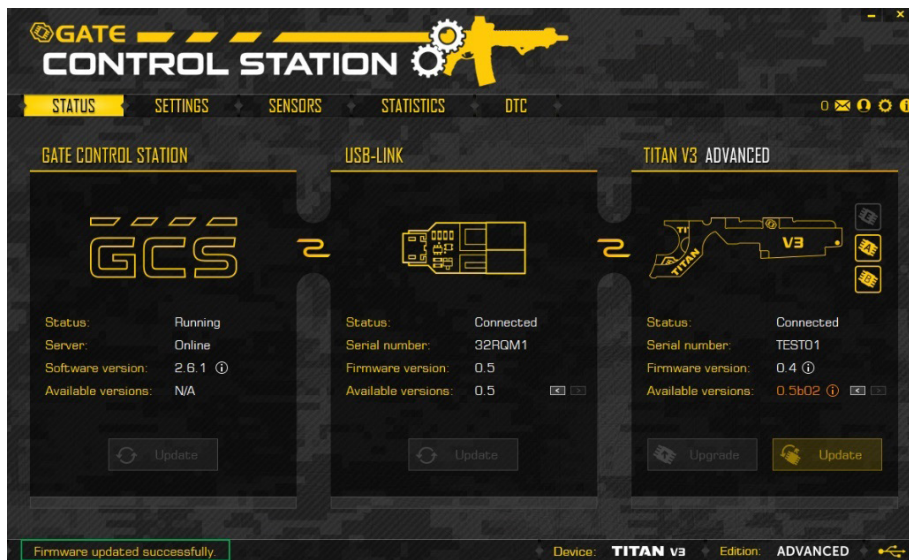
GATE
CONTROL STATION

STATUS
SETTINGS
SENSORS
STATISTICS
DTC

0

GATE CONTROL STATION

GCS

Status: Running
Server: Online
Software version: 2.6.1
Available versions: N/A

Update

USB-LINK

Status: Connected
Serial number: 32RQM1
Firmware version: 0.5
Available versions: 0.5

Update

TITAN V3 ADVANCED

TITAN
V3

Status: Connected
Serial number: TEST01
Firmware version: 0.4
Available versions: 0.5b02

Upgrade
Update

Firmware updated successfully.
Device: TITAN V3
Edition: ADVANCED